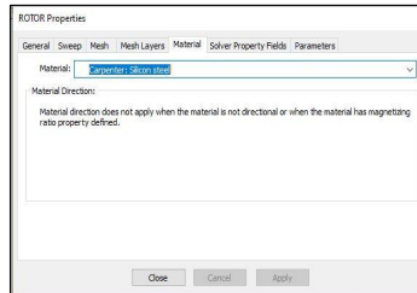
ROTOR Properties

General Sweep Mesh Mesh Layers Material Solver Property Fields Parameters

Material: Carpenter: Silicon steel

Material Direction:

Material direction does not apply when the material is not directional or when the material has magnetizing ratio property defined.

Close Cancel Apply